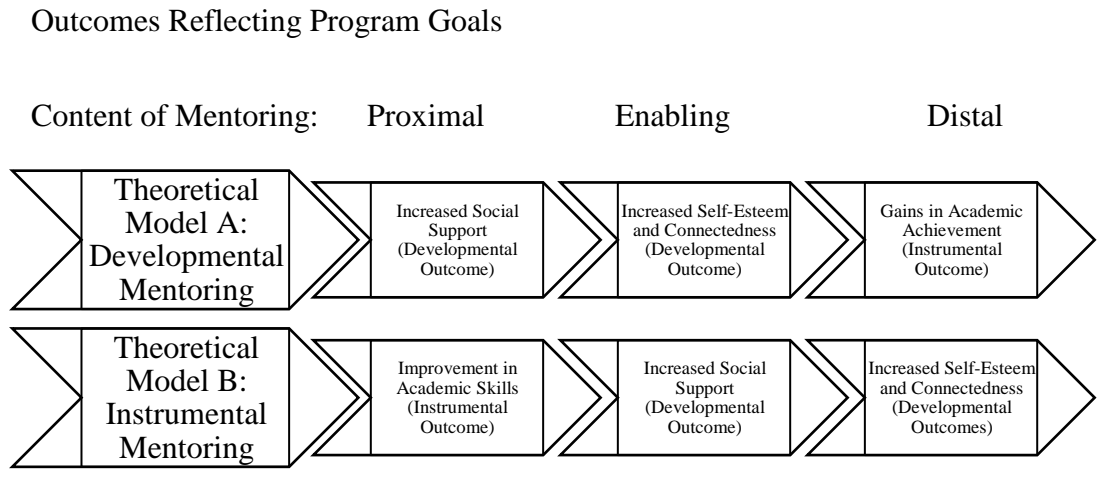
Outcomes Reflecting Program Goals

Content of Mentoring: Proximal Enabling Distal

Theoretical Model A: Developmental Mentoring

Increased Social Support (Developmental Outcome)

Increased Self-Esteem and Connectedness (Developmental Outcome)

Gains in Academic Achievement (Instrumental Outcome)

Theoretical Model B: Instrumental Mentoring

Improvement in Academic Skills (Instrumental Outcome)

Increased Social Support (Developmental Outcome)

Increased Self-Esteem and Connectedness (Developmental Outcomes)